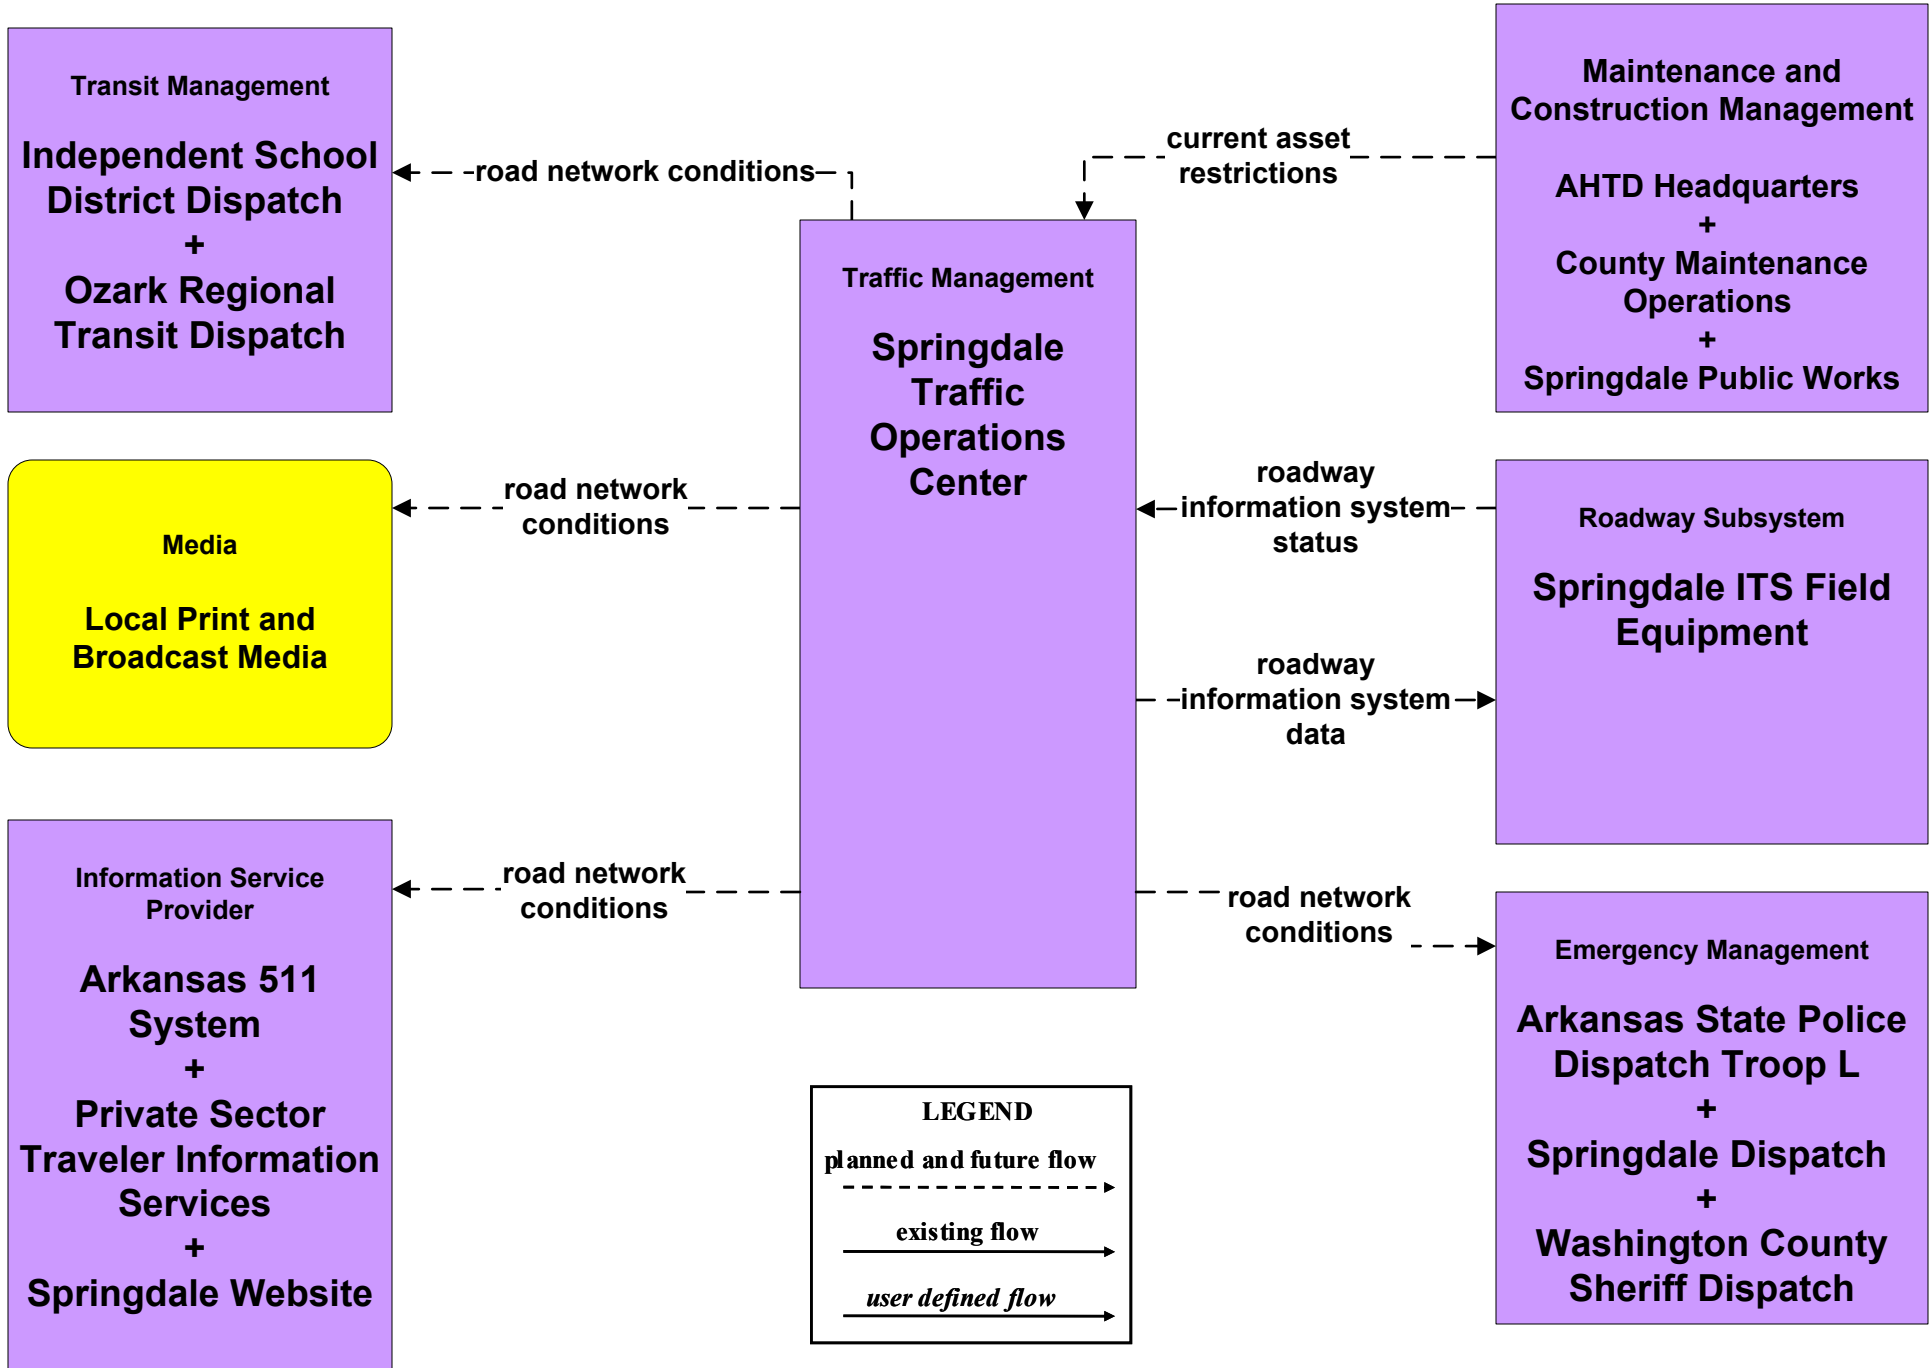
Transit Management

Independent School District Dispatch
+
Ozark Regional Transit Dispatch

road network conditions

current asset restrictions

Maintenance and Construction Management

AHTD Headquarters
+
County Maintenance Operations
+
Springdale Public Works

Traffic Management

Springdale Traffic Operations Center

Media

Local Print and Broadcast Media

road network conditions

roadway information system status

Roadway Subsystem

Springdale ITS Field Equipment

roadway information system data

Information Service Provider

Arkansas 511 System
+
Private Sector Traveler Information Services
+
Springdale Website

road network conditions

road network conditions

Emergency Management

Arkansas State Police Dispatch Troop L
+
Springdale Dispatch
+
Washington County Sheriff Dispatch

LEGEND
planned and future flow
existing flow
user defined flow